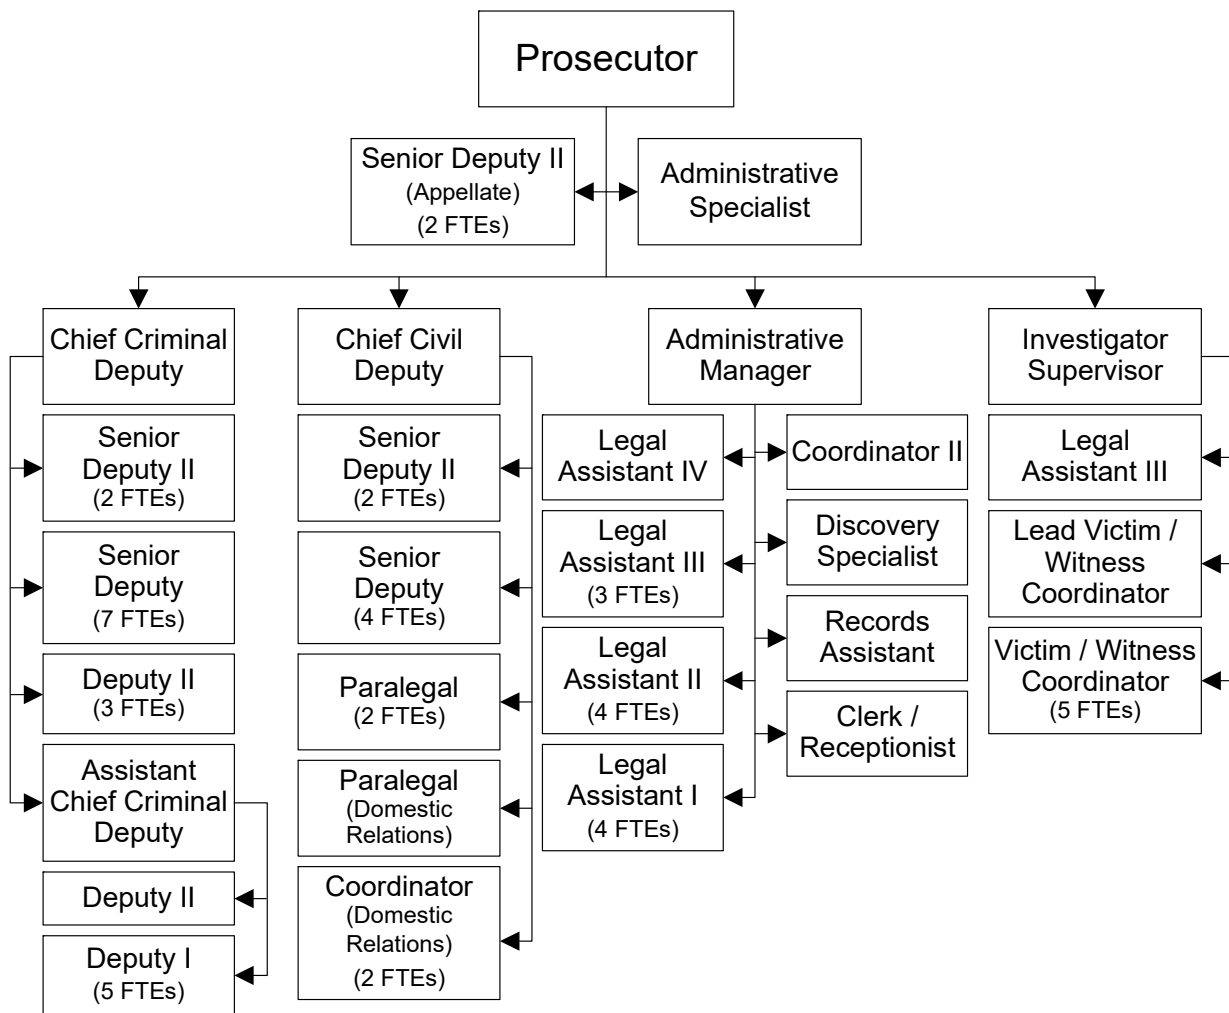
Prosecutor

Senior Deputy II (Appellate) (2 FTEs)

Administrative Specialist

Chief Criminal Deputy

Senior Deputy II (2 FTEs)

Senior Deputy (7 FTEs)

Deputy II (3 FTEs)

Assistant Chief Criminal Deputy

Deputy II

Deputy I (5 FTEs)

Chief Civil Deputy

Senior Deputy II (2 FTEs)

Senior Deputy (4 FTEs)

Paralegal (2 FTEs)

Paralegal (Domestic Relations)

Coordinator (Domestic Relations) (2 FTEs)

Administrative Manager

Legal Assistant IV

Legal Assistant III (3 FTEs)

Legal Assistant II (4 FTEs)

Legal Assistant I (4 FTEs)

Coordinator II

Discovery Specialist

Records Assistant

Clerk / Receptionist

Investigator Supervisor

Legal Assistant III

Lead Victim / Witness Coordinator

Victim / Witness Coordinator (5 FTEs)